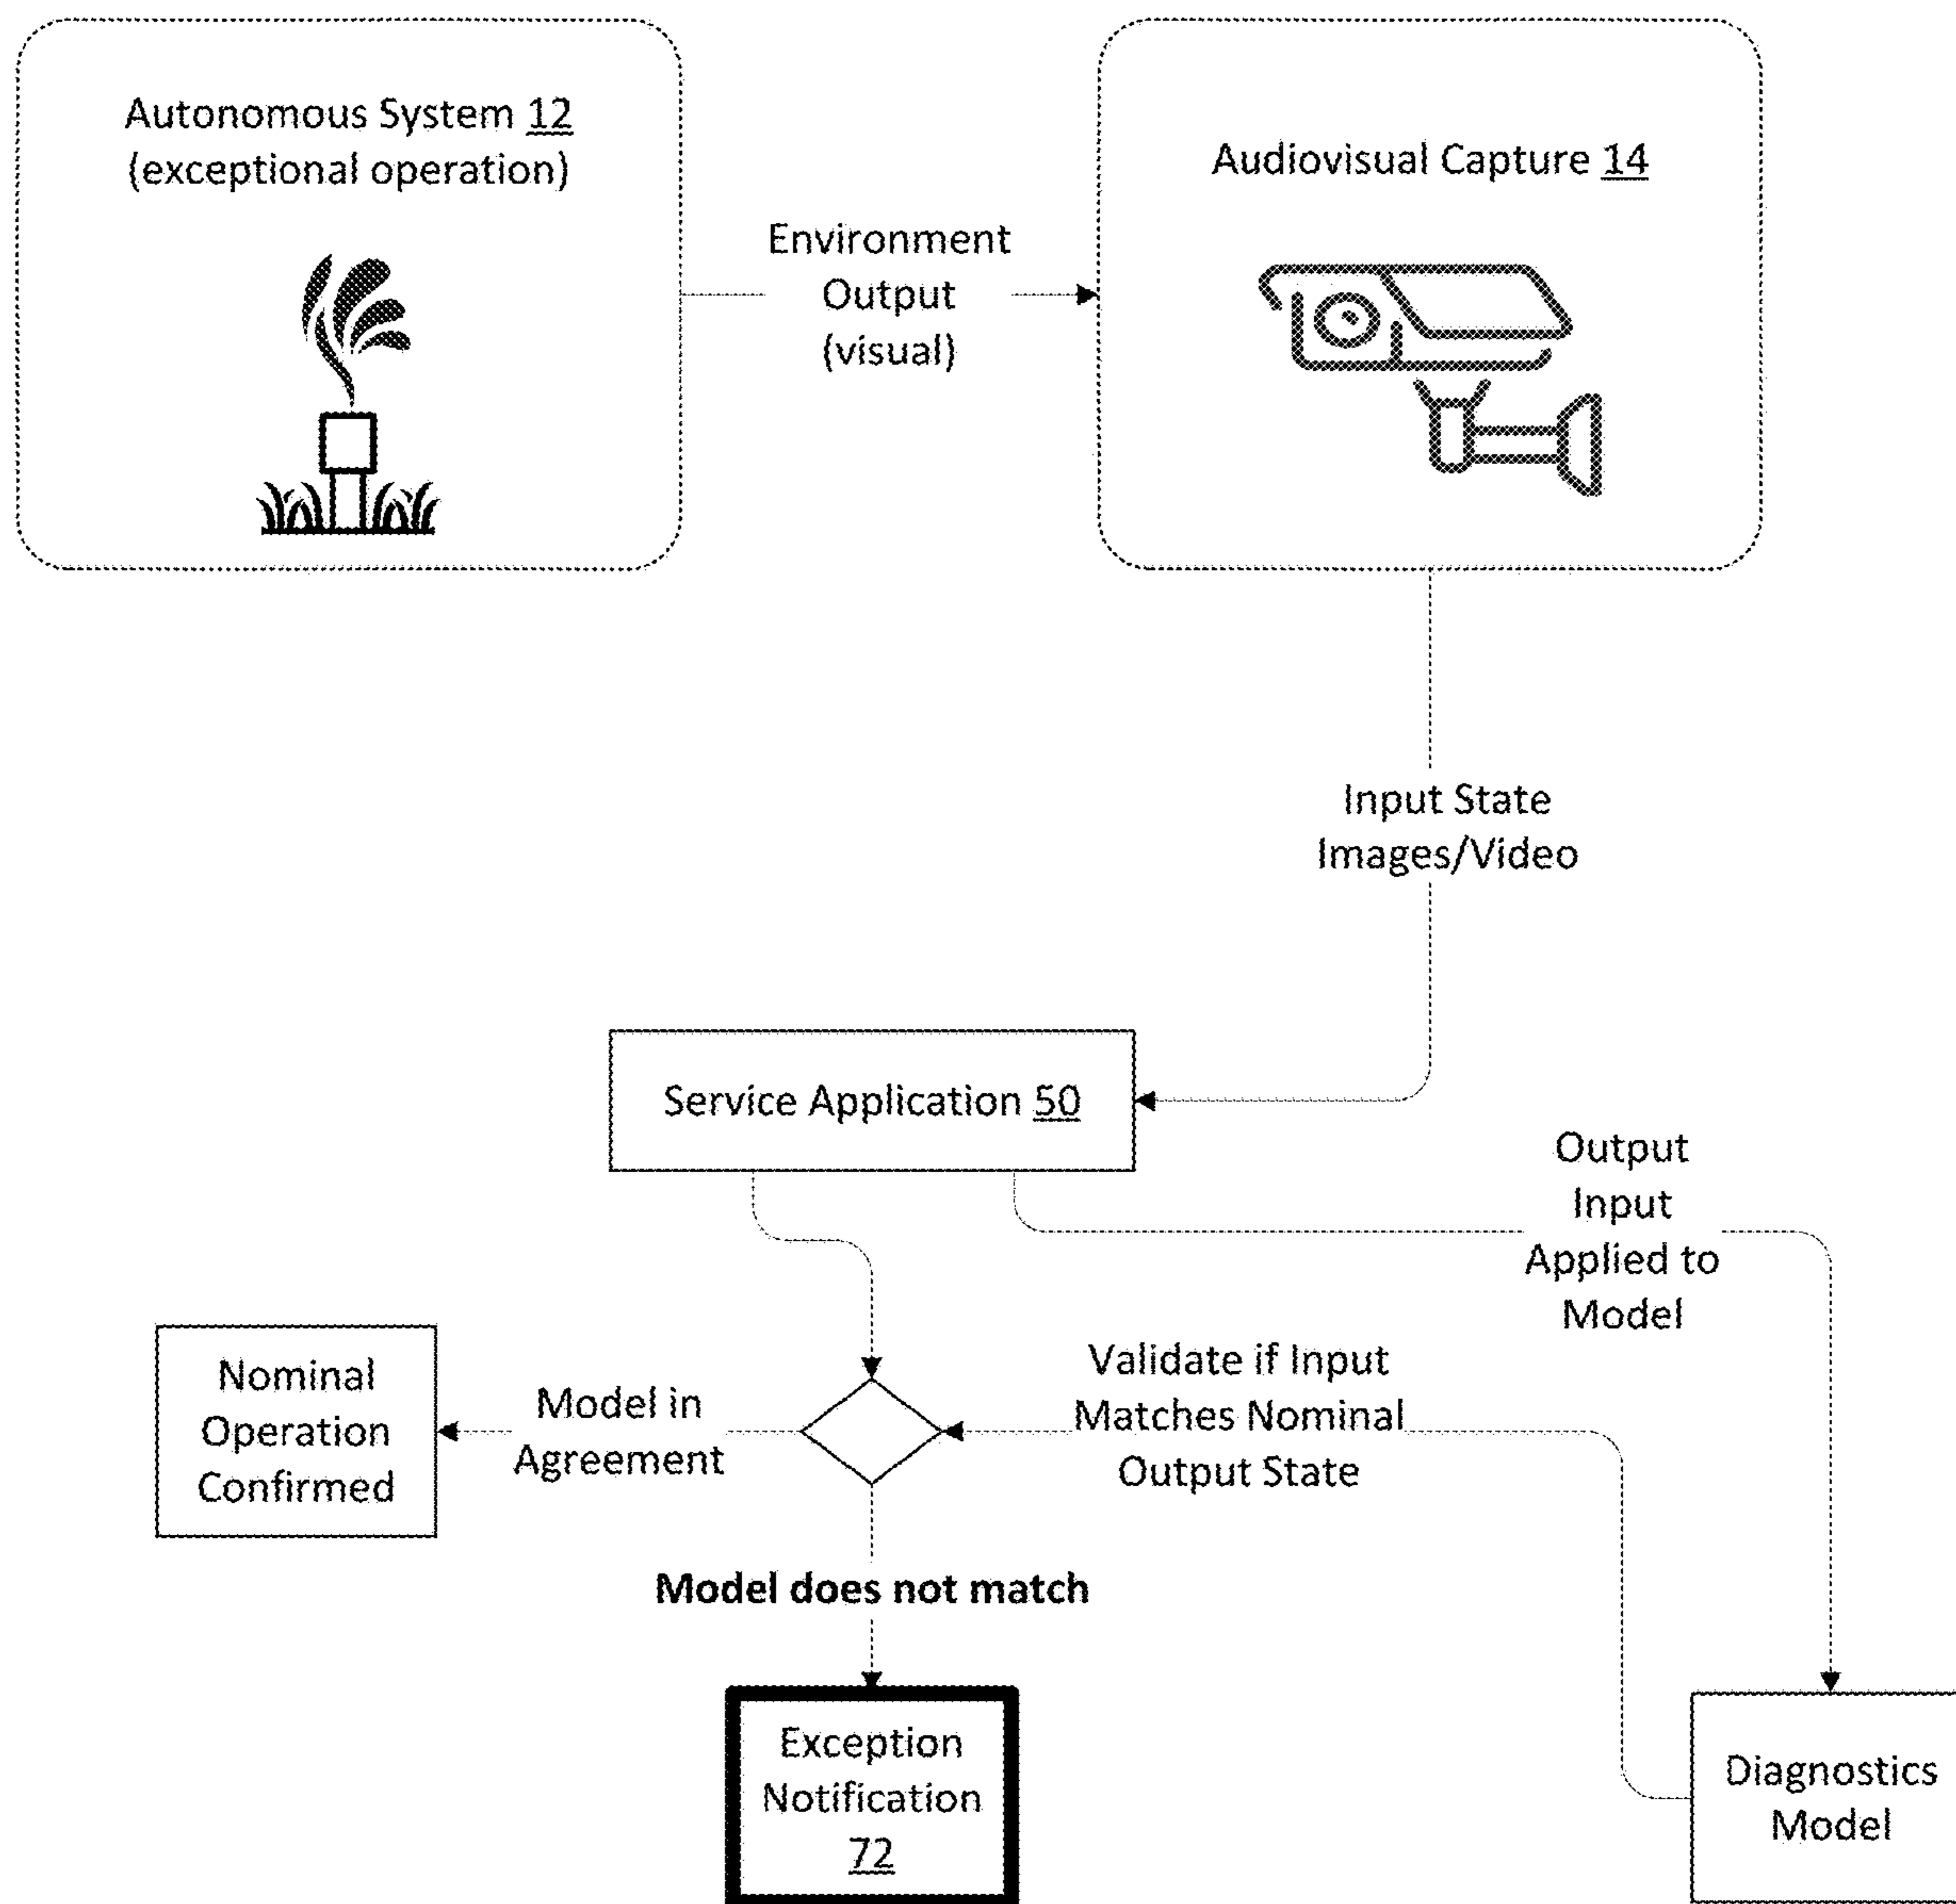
Autonomous System 12
(exceptional operation)

Environment Output (visual)

Audiovisual Capture 14

Input State Images/Video

Service Application 50

Output Input Applied to Model

Nominal Operation Confirmed

Model in Agreement

Validate if Input Matches Nominal Output State

Model does not match

Exception Notification 72

Diagnostics Model